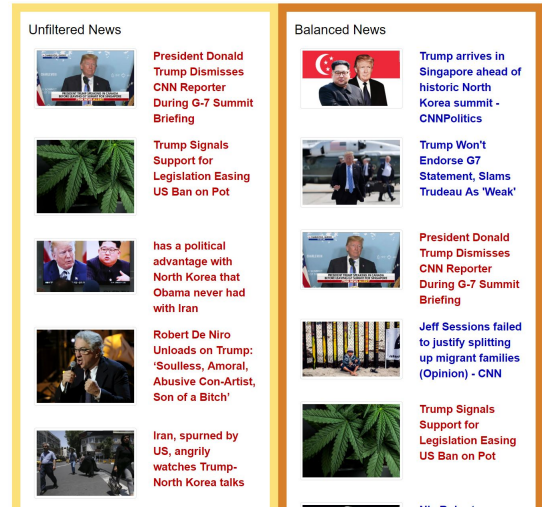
Unfiltered News

President Donald Trump Dismisses CNN Reporter During G-7 Summit Briefing

Trump Signals Support for Legislation Easing US Ban on Pot

has a political advantage with North Korea that Obama never had with Iran

Robert De Niro Unloads on Trump: 'Soulless, Amoral, Abusive Con-Artist, Son of a Bitch'

Iran, spurned by US, angrily watches Trump-North Korea talks

Balanced News

Trump arrives in Singapore ahead of historic North Korea summit - CNNPolitics

Trump Won't Endorse G7 Statement, Slams Trudeau As 'Weak'

President Donald Trump Dismisses CNN Reporter During G-7 Summit Briefing

Jeff Sessions failed to justify splitting up migrant families (Opinion) - CNN

Trump Signals Support for Legislation Easing US Ban on Pot

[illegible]